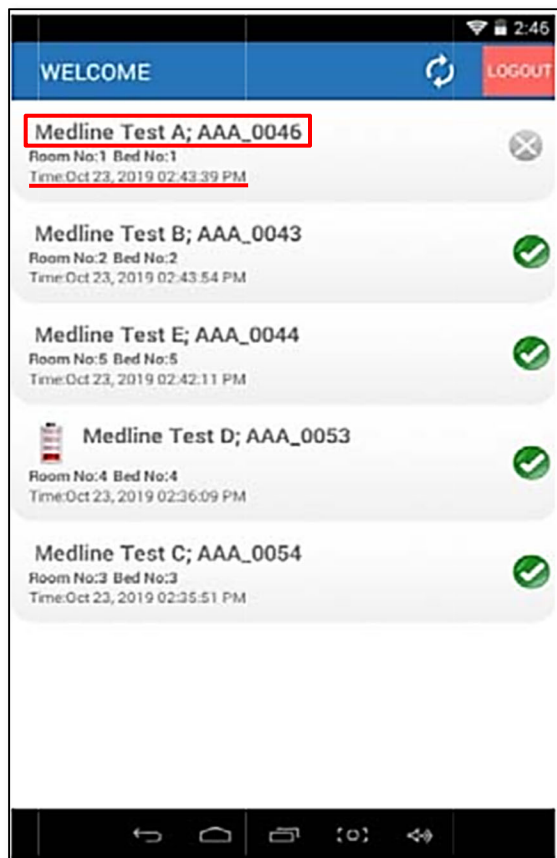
2:46

WELCOME

LOGOUT

Medline Test A; AAA_0046
Room No:1 Bed No:1
Time:Oct 23, 2019 02:43:39 PM

Medline Test B; AAA_0043
Room No:2 Bed No:2
Time:Oct 23, 2019 02:43:54 PM

Medline Test E; AAA_0044
Room No:5 Bed No:5
Time:Oct 23, 2019 02:42:11 PM

Medline Test D; AAA_0053
Room No:4 Bed No:4
Time:Oct 23, 2019 02:36:09 PM

Medline Test C; AAA_0054
Room No:3 Bed No:3
Time:Oct 23, 2019 02:35:51 PM